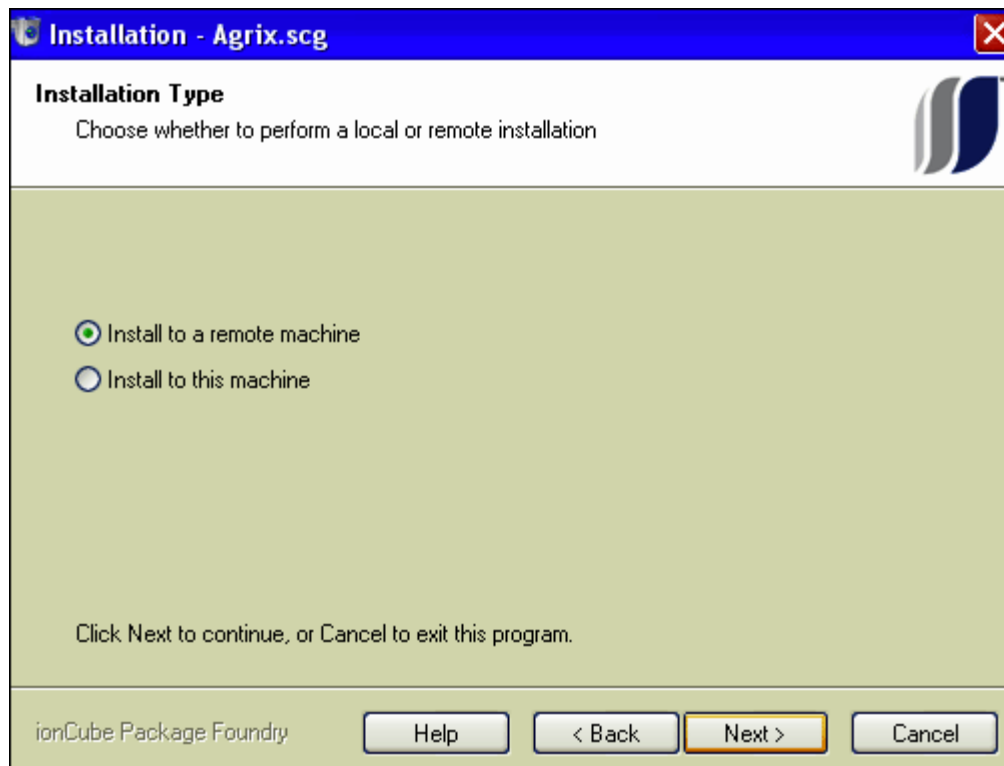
Installation - Agrix.scg

Installation Type

Choose whether to perform a local or remote installation

Install to a remote machine

Install to this machine

Click Next to continue, or Cancel to exit this program.

ionCube Package Foundry

Help

< Back

Next >

Cancel